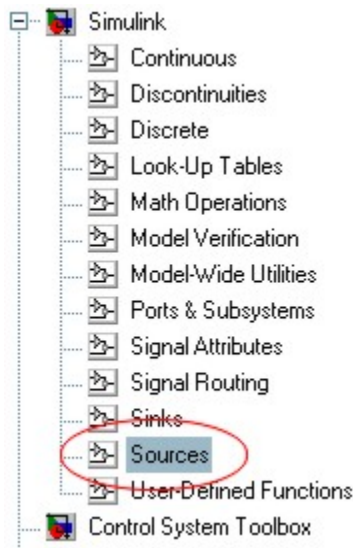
Simulink
Continuous
Discontinuities
Discrete
Look-Up Tables
Math Operations
Model Verification
Model-Wide Utilities
Ports & Subsystems
Signal Attributes
Signal Routing
Sinks
Sources
User-Defined Functions
Control System Toolbox